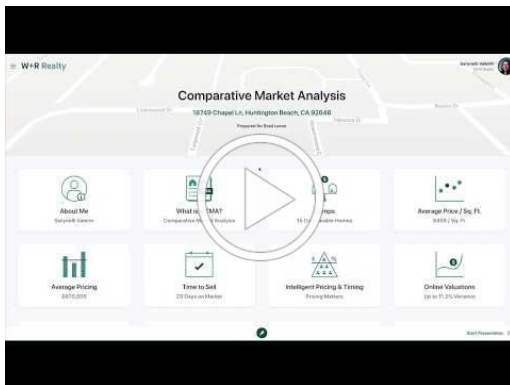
W+R Realty

Comparative Market Analysis

18749 Chapel Ln, Huntington Beach, CA 92646

Prepared for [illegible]

About Me

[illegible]

What is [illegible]MA?

Comparative M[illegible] Analysis

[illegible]mps

16 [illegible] Homes

Average Price / Sq. Ft.

$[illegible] / Sq. Ft.

Average Pricing

$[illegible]

Time to Sell

29 Days on Market

Intelligent Pricing & Timing

Pricing Matters

Online Valuations

Up to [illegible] Variance

Start Presentation